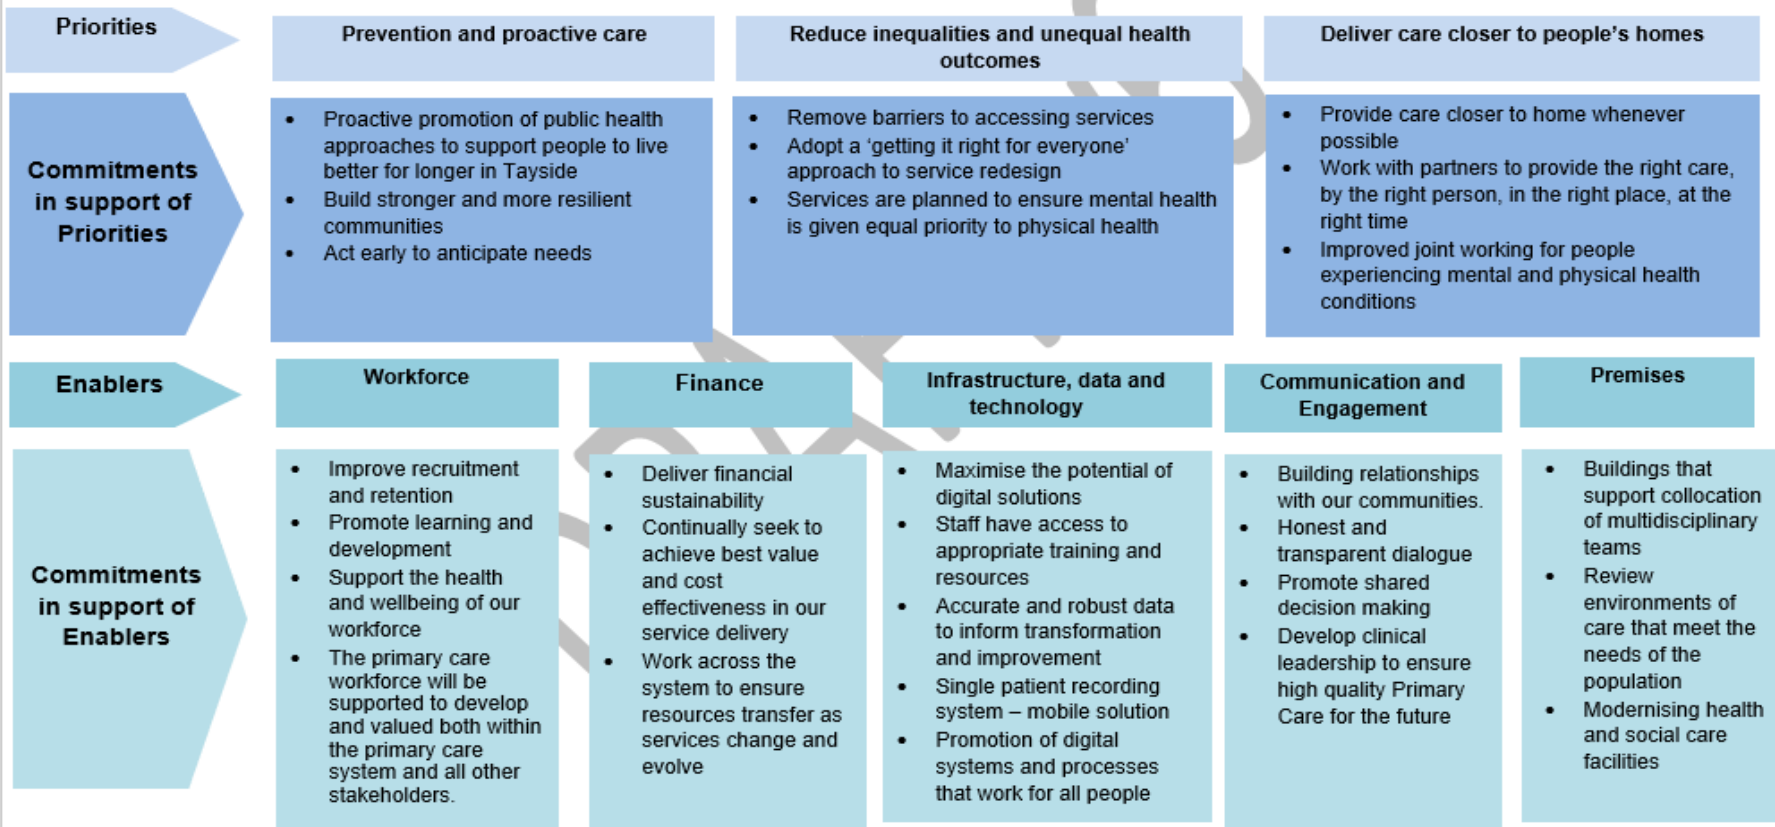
Priorities

Prevention and proactive care

Reduce inequalities and unequal health outcomes

Deliver care closer to people's homes

Commitments in support of Priorities

- Proactive promotion of public health approaches to support people to live better for longer in Tayside
- Build stronger and more resilient communities
- Act early to anticipate needs

- Remove barriers to accessing services
- Adopt a 'getting it right for everyone' approach to service redesign
- Services are planned to ensure mental health is given equal priority to physical health

- Provide care closer to home whenever possible
- Work with partners to provide the right care, by the right person, in the right place, at the right time
- Improved joint working for people experiencing mental and physical health conditions

Enablers

Workforce

Finance

Infrastructure, data and technology

Communication and Engagement

Premises

Commitments in support of Enablers

- Improve recruitment and retention
- Promote learning and development
- Support the health and wellbeing of our workforce
- The primary care workforce will be supported to develop and valued both within the primary care system and all other stakeholders.

- Deliver financial sustainability
- Continually seek to achieve best value and cost effectiveness in our service delivery
- Work across the system to ensure resources transfer as services change and evolve

- Maximise the potential of digital solutions
- Staff have access to appropriate training and resources
- Accurate and robust data to inform transformation and improvement
- Single patient recording system – mobile solution
- Promotion of digital systems and processes that work for all people

- Building relationships with our communities.
- Honest and transparent dialogue
- Promote shared decision making
- Develop clinical leadership to ensure high quality Primary Care for the future

- Buildings that support collocation of multidisciplinary teams
- Review environments of care that meet the needs of the population
- Modernising health and social care facilities